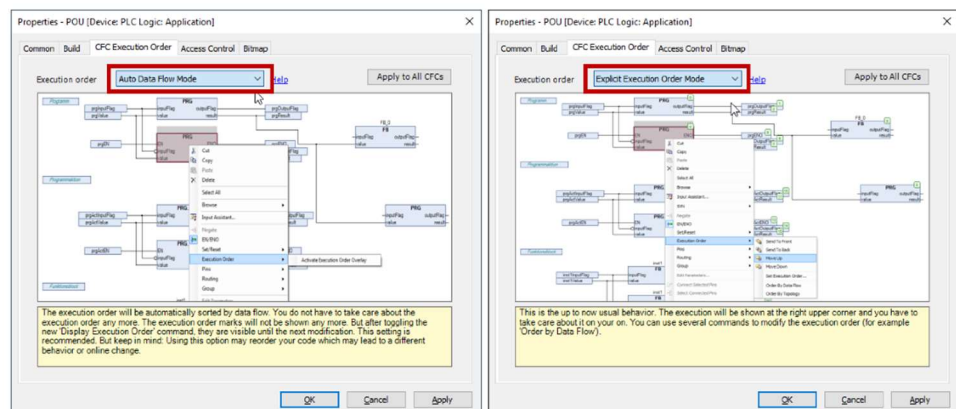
Properties - POU [Device: PLC Logic: Application]

Common Build CFC Execution Order Access Control Bitmap

Execution order Auto Data Flow Mode Help Apply to All CFCs

Programm PRG inputFlag outputFlag prgInputFlag prgOutputFlag value result prgValue prgResult prgEN PRG EN FB_0 FB inputFlag outputFlag value result

Cut Copy Paste Delete Select All Browse Input Assistant... Negate EN/ENO Set/Reset Execution Order Activate Execution Order Overlay Pins Routing Group

Programmation Funktionsblock

The execution order will be automatically sorted by data flow. You do not have to take care about the execution order any more. The execution order marks will not be shown any more. But after toggling the new 'Display Execution Order' command, they are visible until the next modification. This setting is recommended. But keep in mind: Using this option may reorder your code which may lead to a different behavior or online change.

OK Cancel Apply

Properties - POU [Device: PLC Logic: Application]

Common Build CFC Execution Order Access Control Bitmap

Execution order Explicit Execution Order Mode Help Apply to All CFCs

Programm PRG prgInputFlag prgOutputFlag prgValue prgResult prgEN FB_0 FB

Cut Copy Paste Delete Select All Browse Input Assistant... Negate EN/ENO Set/Reset Execution Order Pins Routing Group Edit Parameters... Connect Selected Pins Select Connected Pins

Send To Front Send To Back Move Up Move Down Set Execution Order... Order By Data Flow Order By Topology

Programmation Funktionsblock

This is the up to now usual behavior. The execution order will be shown at the right upper corner and you have to take care about it on your on. You can use several commands to modify the execution order (for example 'Order by Data Flow').

OK Cancel Apply